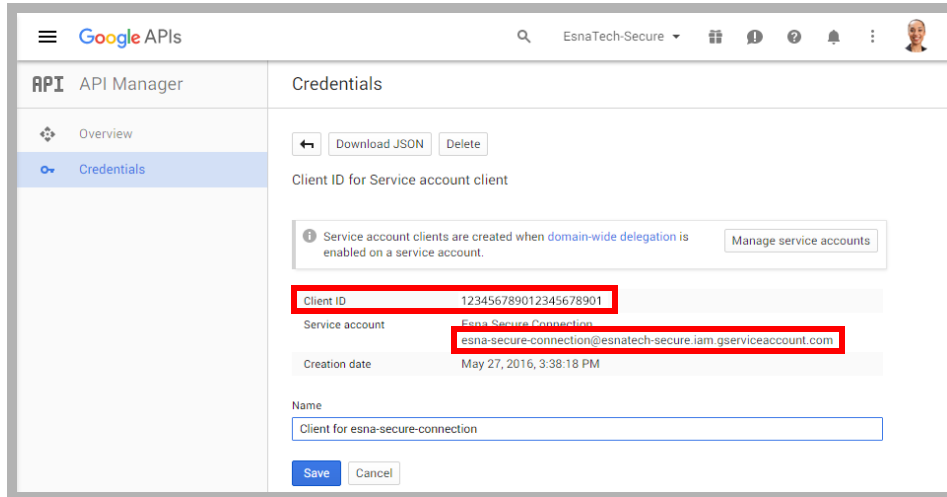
Google APIs

EsnaTech-Secure

API API Manager

Overview

Credentials

Credentials

Download JSON

Delete

Client ID for Service account client

Service account clients are created when domain-wide delegation is enabled on a service account.

Manage service accounts

| | |
|---|---|
| Client ID | 123456789012345678901 |
| Service account | Esna Secure Connection esna-secure-connection@esnatech-secure.iam.gserviceaccount.com |
| Creation date | May 27, 2016, 3:38:18 PM |

Name

Client for esna-secure-connection

Save

Cancel